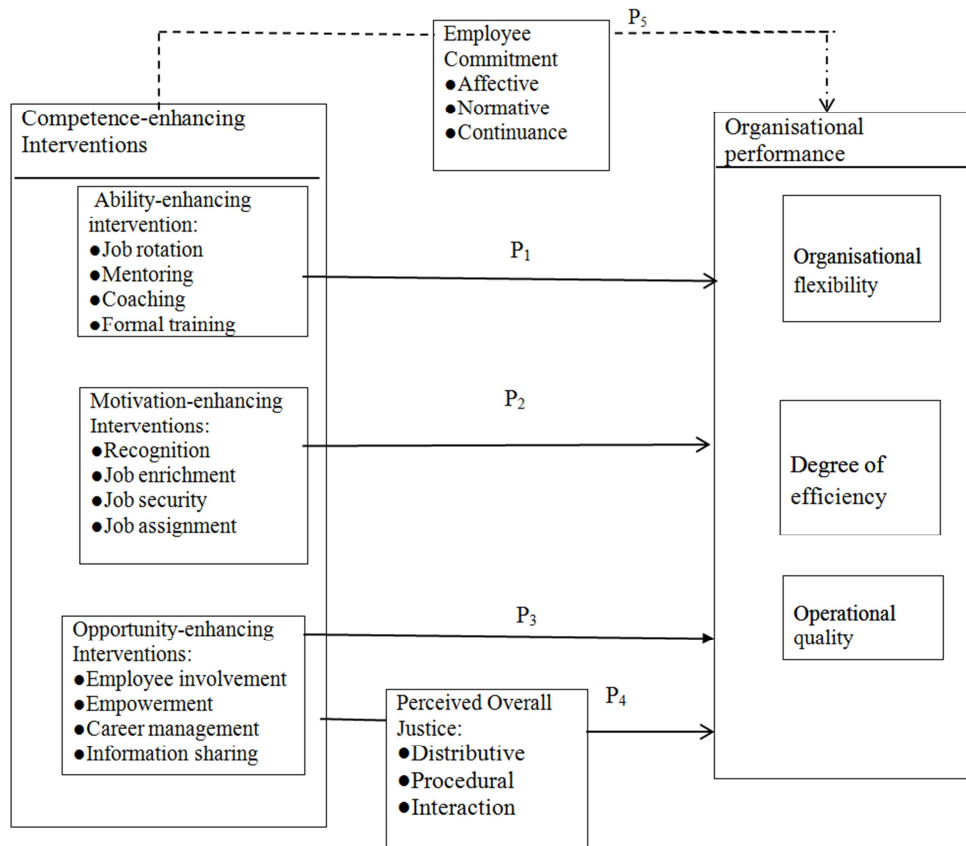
Employee Commitment
●Affective
●Normative
●Continuance

$P_5$

Competence-enhancing Interventions

Ability-enhancing intervention:
●Job rotation
●Mentoring
●Coaching
●Formal training

$P_1$

Motivation-enhancing Interventions:
●Recognition
●Job enrichment
●Job security
●Job assignment

$P_2$

Opportunity-enhancing Interventions:
●Employee involvement
●Empowerment
●Career management
●Information sharing

$P_3$

Perceived Overall Justice:
●Distributive
●Procedural
●Interaction

$P_4$

Organisational performance

Organisational flexibility

Degree of efficiency

Operational quality